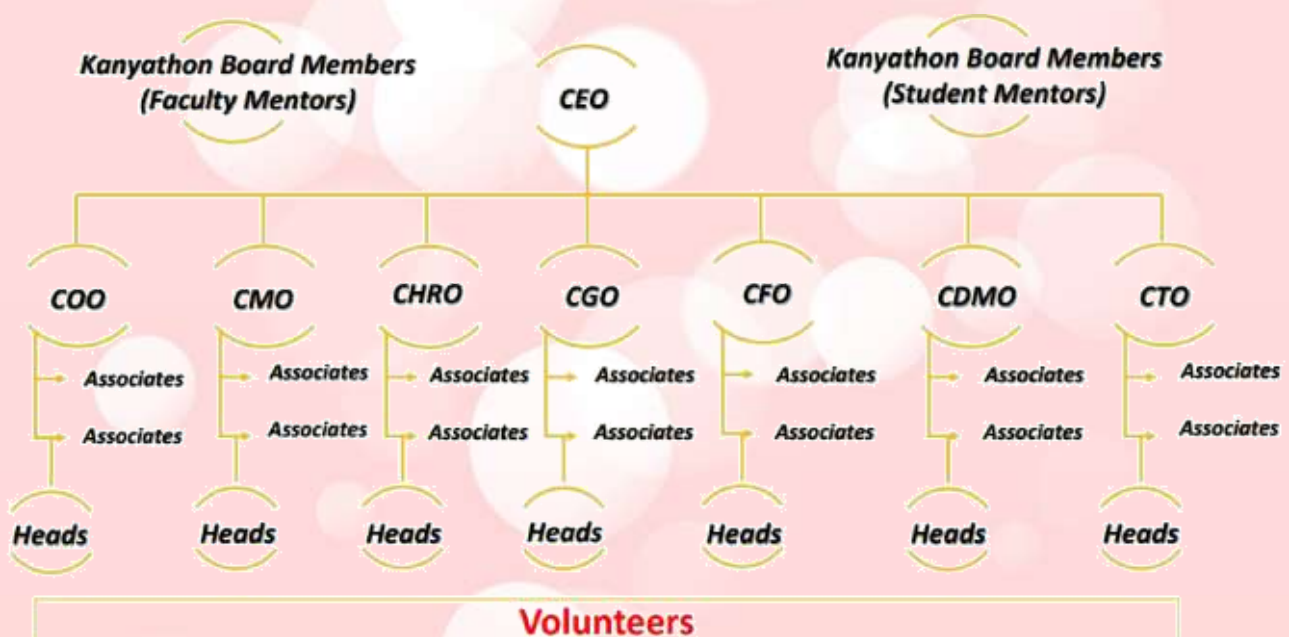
Kanyathon Board Members (Faculty Mentors)

CEO

Kanyathon Board Members (Student Mentors)

COO
Associates
Associates
Heads

CMO
Associates
Associates
Heads

CHRO
Associates
Associates
Heads

CGO
Associates
Associates
Heads

CFO
Associates
Associates
Heads

CDMO
Associates
Associates
Heads

CTO
Associates
Associates
Heads

Volunteers